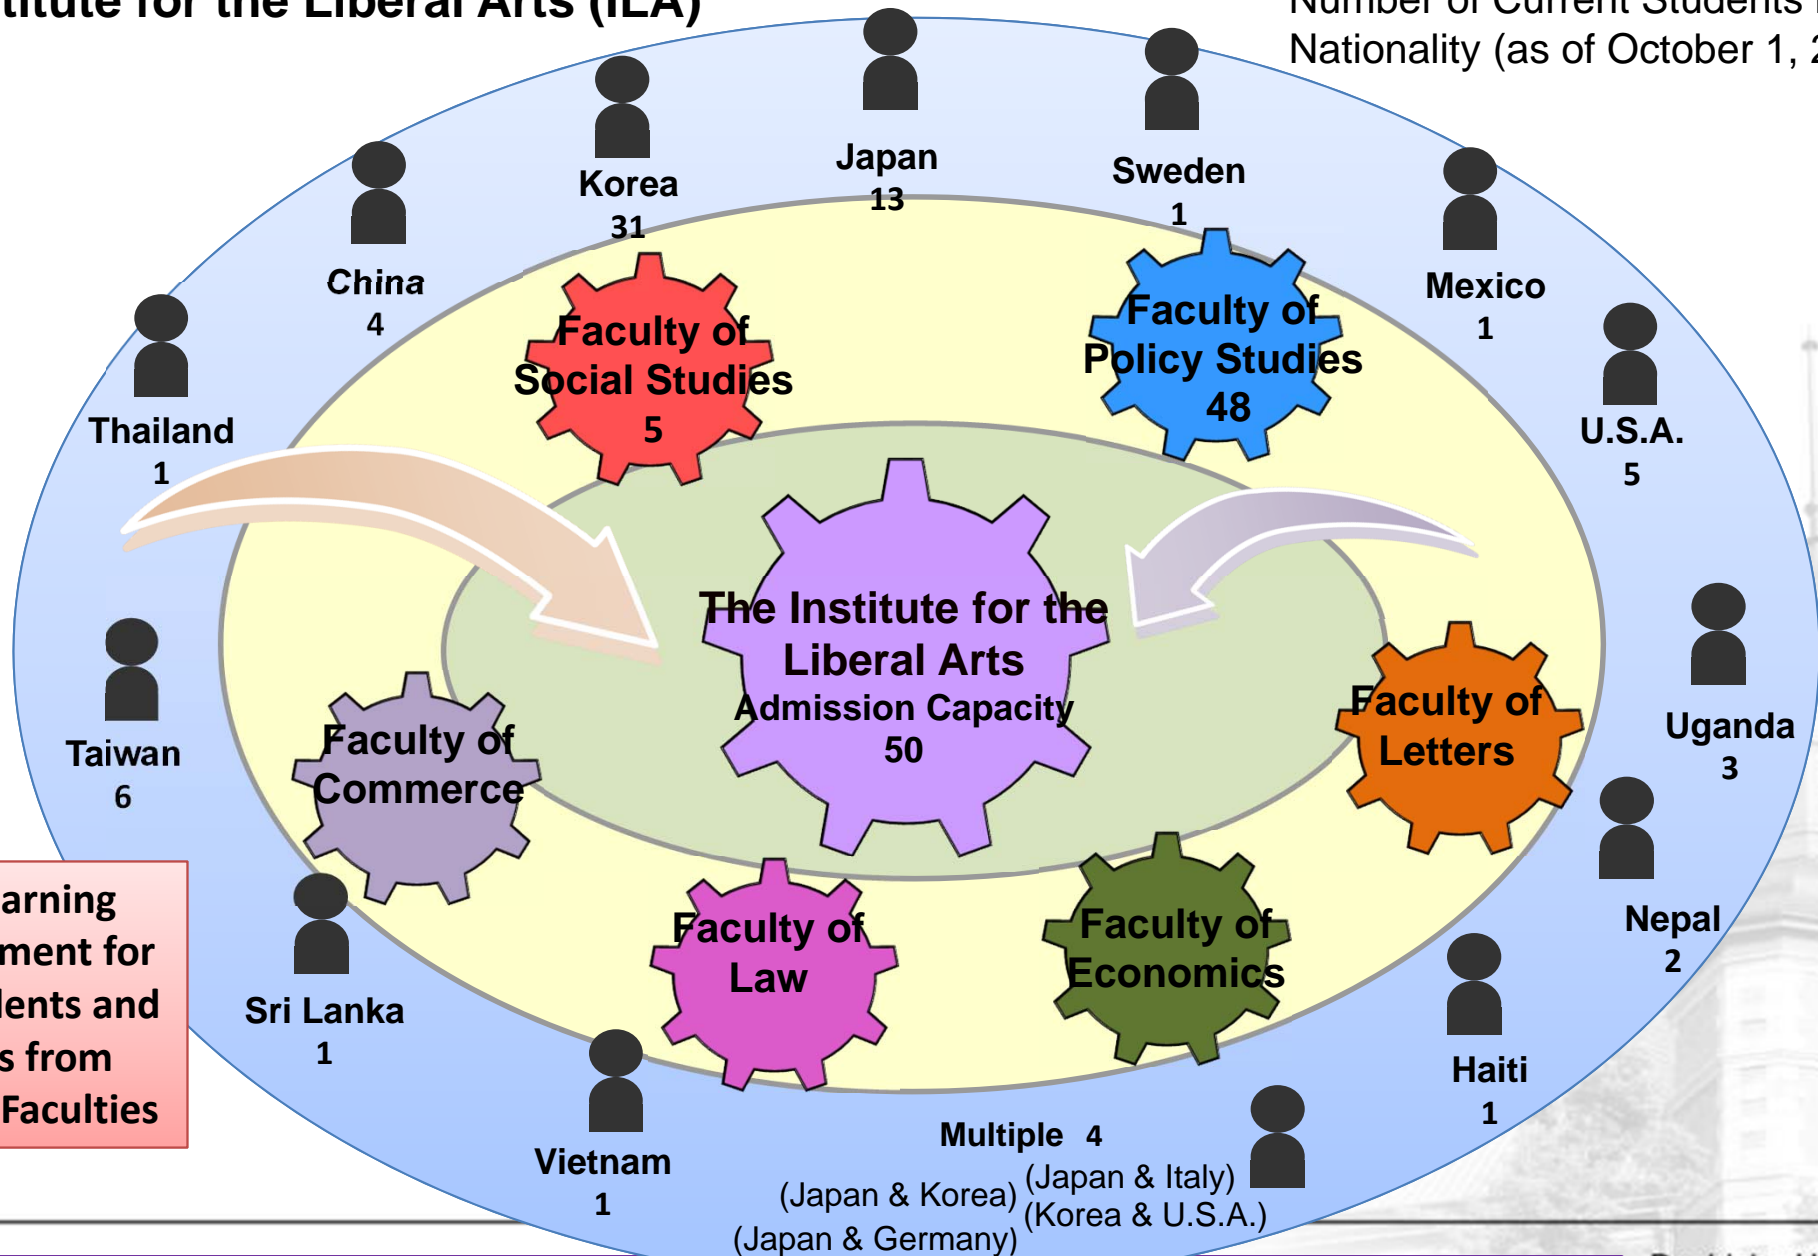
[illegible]titute for the Liberal Arts (ILA)

Number of Current Students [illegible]
Nationality (as of October 1, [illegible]

Korea
31

Japan
13

Sweden
1

China
4

Mexico
1

Thailand
1

U.S.A.
5

Faculty of Social Studies
5

Faculty of Policy Studies
48

The Institute for the Liberal Arts
Admission Capacity
50

Uganda
3

Taiwan
6

Faculty of Commerce

Faculty of Letters

Nepal
2

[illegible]arning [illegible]ment for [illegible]lents and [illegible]s from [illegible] Faculties

Faculty of Law

Faculty of Economics

Sri Lanka
1

Haiti
1

Vietnam
1

Multiple 4
(Japan & Korea)
(Japan & Germany)
(Japan & Italy)
(Korea & U.S.A.)